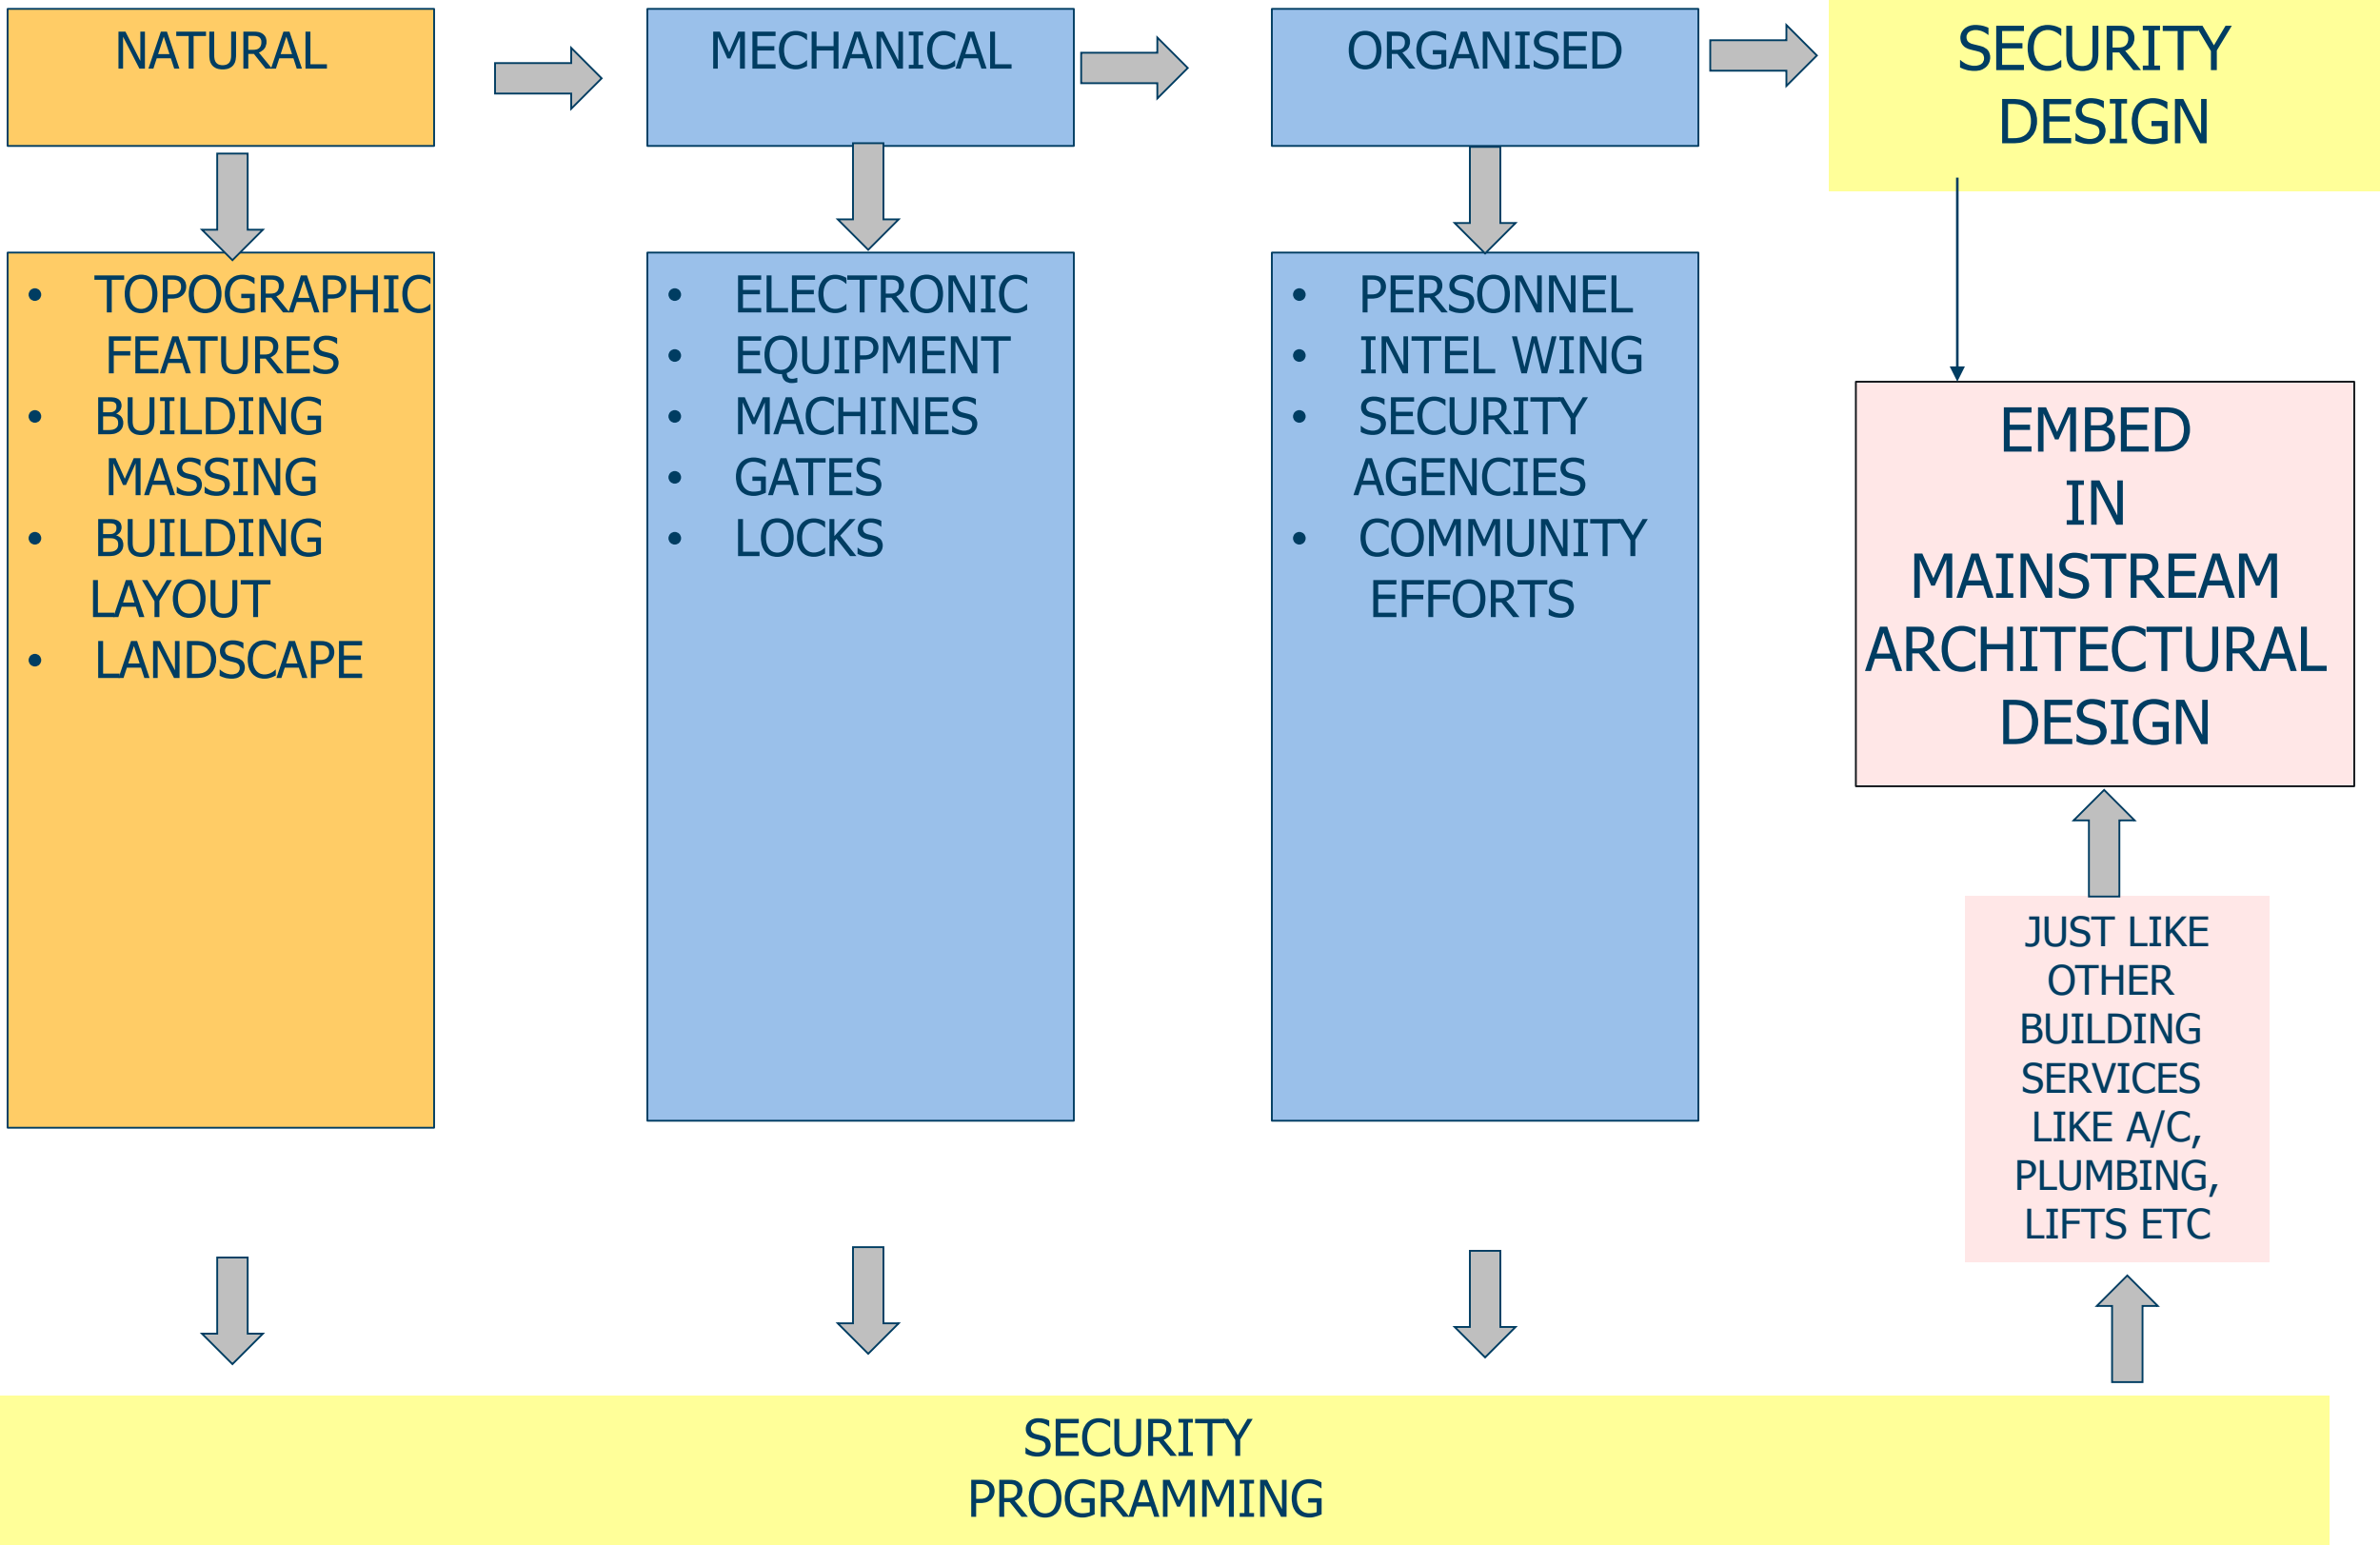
NATURAL

MECHANICAL

ORGANISED

SECURITY DESIGN

- TOPOGRAPHIC FEATURES
- BUILDING MASSING
- BUILDING LAYOUT
- LANDSCAPE

- ELECTRONIC
- EQUIPMENT
- MACHINES
- GATES
- LOCKS

- PERSONNEL
- INTEL WING
- SECURITY AGENCIES
- COMMUNITY EFFORTS

EMBED IN MAINSTREAM ARCHITECTURAL DESIGN

JUST LIKE OTHER BUILDING SERVICES LIKE A/C, PLUMBING, LIFTS ETC

SECURITY PROGRAMMING